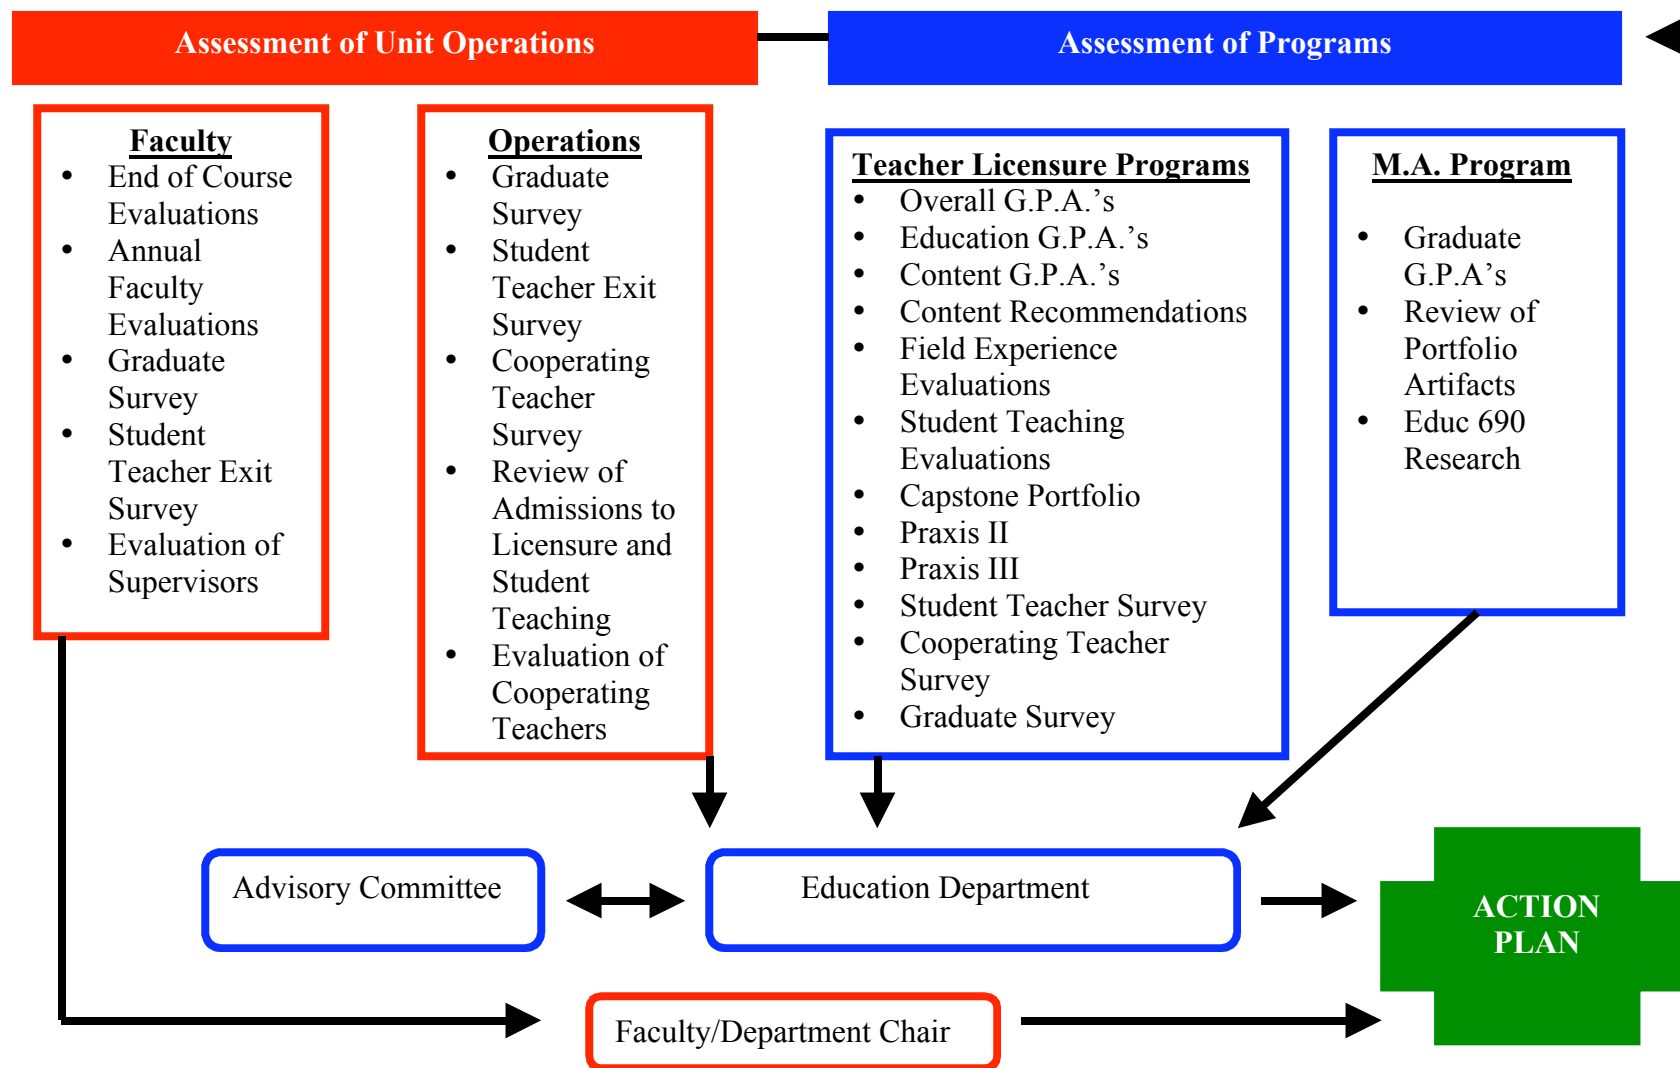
Assessment of Unit Operations

Assessment of Programs

Faculty
- End of Course Evaluations
- Annual Faculty Evaluations
- Graduate Survey
- Student Teacher Exit Survey
- Evaluation of Supervisors

Operations
- Graduate Survey
- Student Teacher Exit Survey
- Cooperating Teacher Survey
- Review of Admissions to Licensure and Student Teaching
- Evaluation of Cooperating Teachers

Teacher Licensure Programs
- Overall G.P.A.'s
- Education G.P.A.'s
- Content G.P.A.'s
- Content Recommendations
- Field Experience Evaluations
- Student Teaching Evaluations
- Capstone Portfolio
- Praxis II
- Praxis III
- Student Teacher Survey
- Cooperating Teacher Survey
- Graduate Survey

M.A. Program
- Graduate G.P.A's
- Review of Portfolio Artifacts
- Educ 690 Research

Advisory Committee

Education Department

ACTION PLAN

Faculty/Department Chair